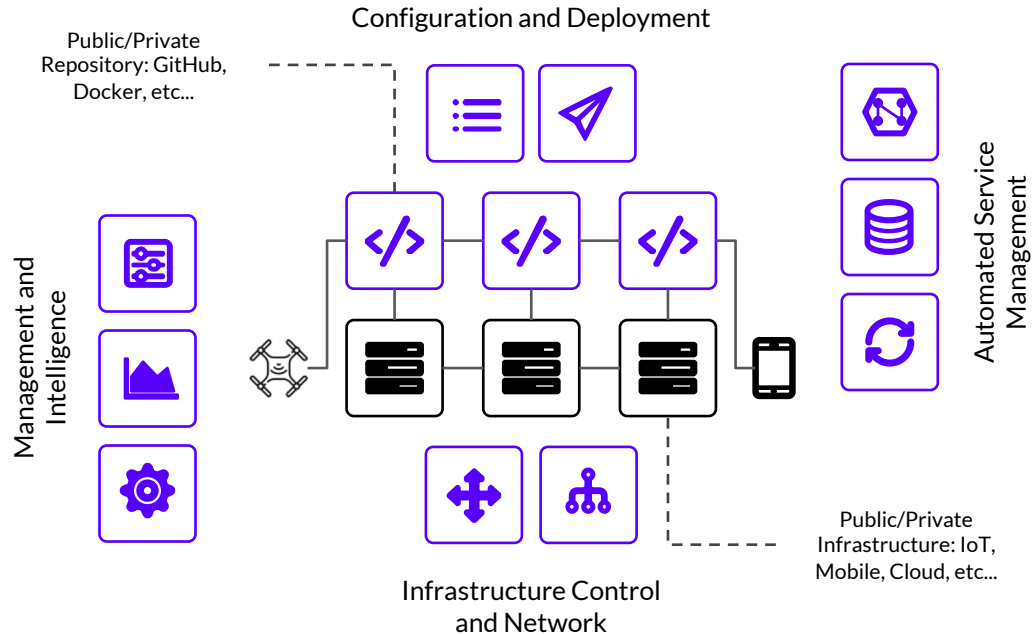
Configuration and Deployment

Public/Private Repository: GitHub, Docker, etc...

Management and Intelligence

Automated Service Management

Public/Private Infrastructure: IoT, Mobile, Cloud, etc...

Infrastructure Control and Network